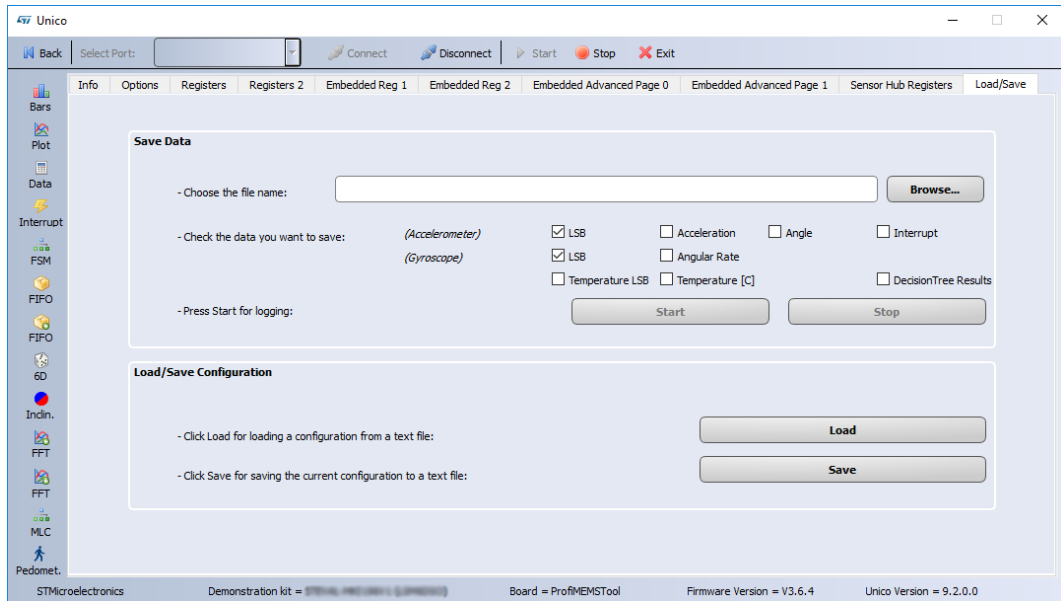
Unico

Back | Select Port: | Connect | Disconnect | Start | Stop | Exit

Bars
Plot
Data
Interrupt
FSM
FIFO
FIFO
6D
Inclin.
FFT
FFT
MLC
Pedomet.

Info | Options | Registers | Registers 2 | Embedded Reg 1 | Embedded Reg 2 | Embedded Advanced Page 0 | Embedded Advanced Page 1 | Sensor Hub Registers | Load/Save

Save Data

- Choose the file name:

Browse...

- Check the data you want to save:

(Accelerometer) LSB Acceleration Angle Interrupt

(Gyroscope) LSB Angular Rate

Temperature LSB Temperature [C] DecisionTree Results

- Press Start for logging:

Start

Stop

Load/Save Configuration

- Click Load for loading a configuration from a text file:

Load

- Click Save for saving the current configuration to a text file:

Save

STMicroelectronics | Demonstration kit = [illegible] | Board = ProfiMEMSTool | Firmware Version = V3.6.4 | Unico Version = 9.2.0.0